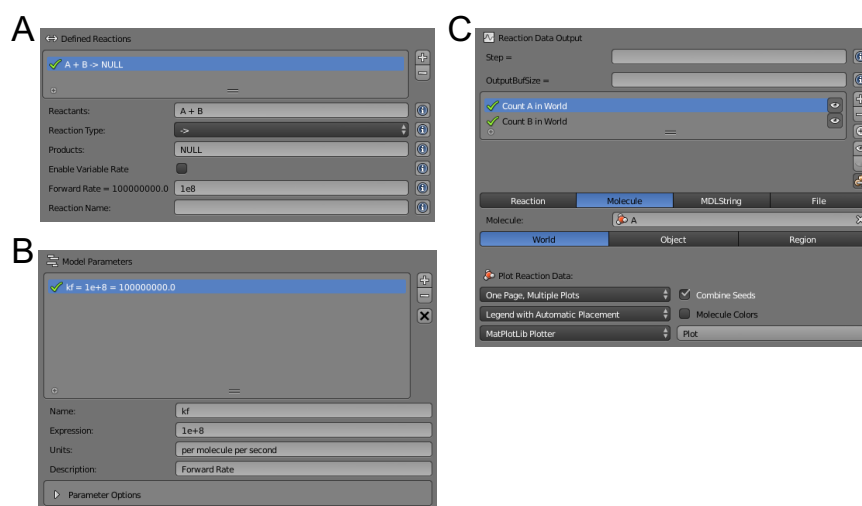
A

Defined Reactions

A + B -> NULL

Reactants: A + B

Reaction Type: ->

Products: NULL

Enable Variable Rate

Forward Rate = 100000000.0 1e8

Reaction Name:

B

Model Parameters

kf = 1e+8 = 100000000.0

Name: kf

Expression: 1e+8

Units: per molecule per second

Description: Forward Rate

Parameter Options

C

Reaction Data Output

Step =

OutputBufSize =

Count A in World

Count B in World

Reaction | Molecule | MDLString | File

Molecule: A

World | Object | Region

Plot Reaction Data:

One Page, Multiple Plots

Combine Seeds

Legend with Automatic Placement

Molecule Colors

MatPlotLib Plotter

Plot